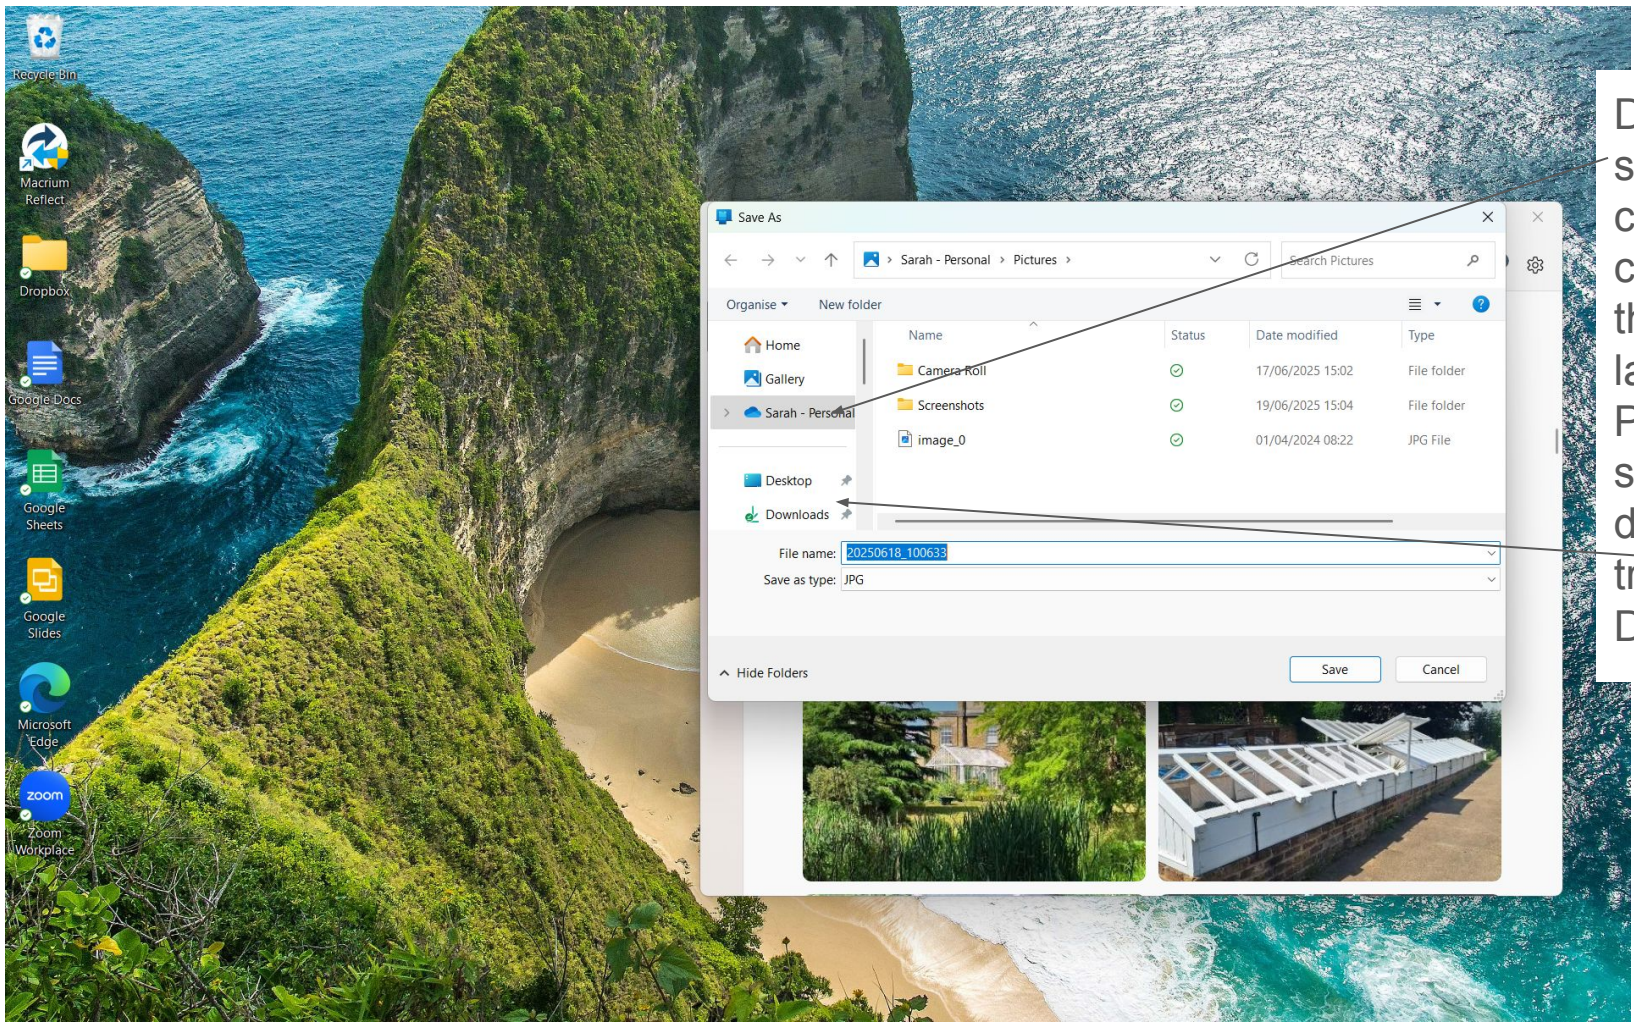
Recycle Bin

Macrium Reflect

Dropbox

Google Docs

Google Sheets

Google Slides

Microsoft Edge

zoom

Zoom Workplace

Save As

Sarah - Personal › Pictures ›

Search Pictures

Organise ▾ New folder

Home

Gallery

Sarah - Personal

Desktop

Downloads

| Name | Status | Date modified | Type |
|---|---|---|---|
| Camera Roll | | 17/06/2025 15:02 | File folder |
| Screenshots | | 19/06/2025 15:04 | File folder |
| image_0 | | 01/04/2024 08:22 | JPG File |

File name: 20250618_100633

Save as type: JPG

Hide Folders

Save

Cancel

D
s
c
c
th
la
P
s
d
tr
D